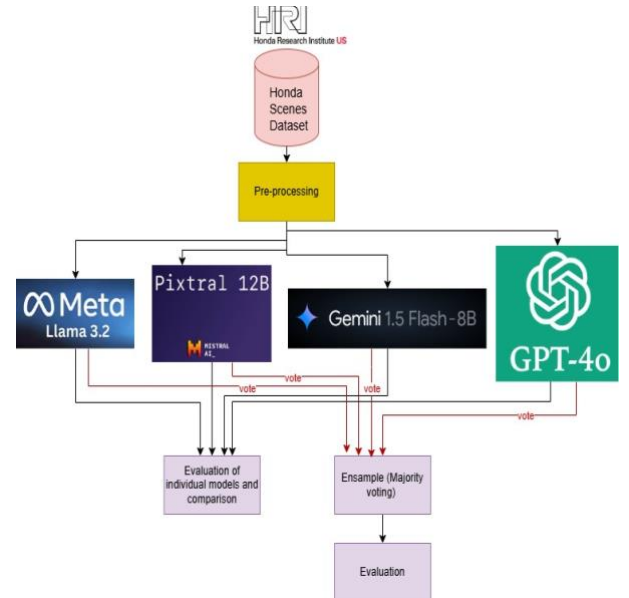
HRI
Honda Research Institute US

Honda Scenes Dataset

Pre-processing

Meta
Llama 3.2

Pixtral 12B
MISTRAL AI_

Gemini 1.5 Flash - 8B

GPT-4o

vote
vote
vote
vote

Evaluation of individual models and comparison

Ensample (Majority voting)

Evaluation